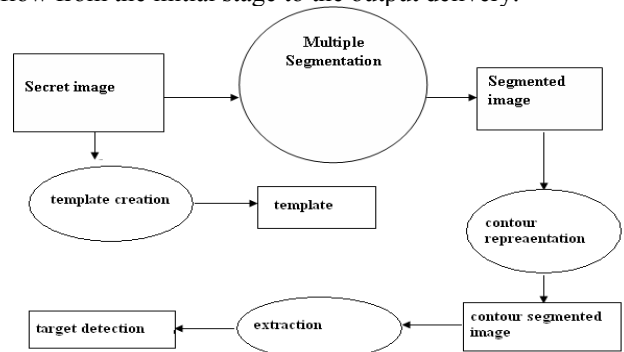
flow from the initial stage to the output delivery.

Secret image

Multiple Segmentation

Segmented image

template creation

template

contour repreaentation

contour segmented image

extraction

target detection